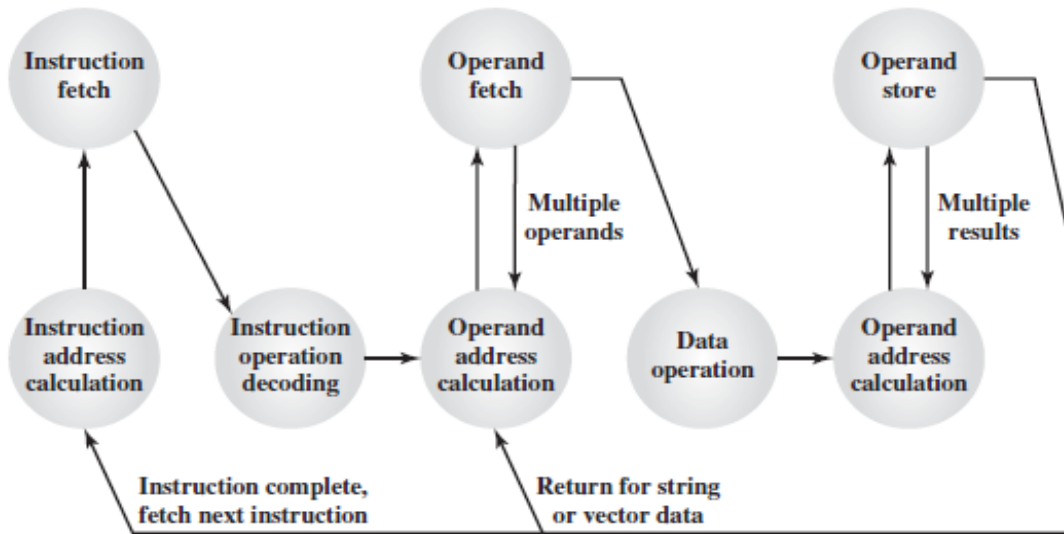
Instruction fetch

Operand fetch

Operand store

Multiple operands

Multiple results

Instruction address calculation

Instruction operation decoding

Operand address calculation

Data operation

Operand address calculation

Instruction complete, fetch next instruction

Return for string or vector data